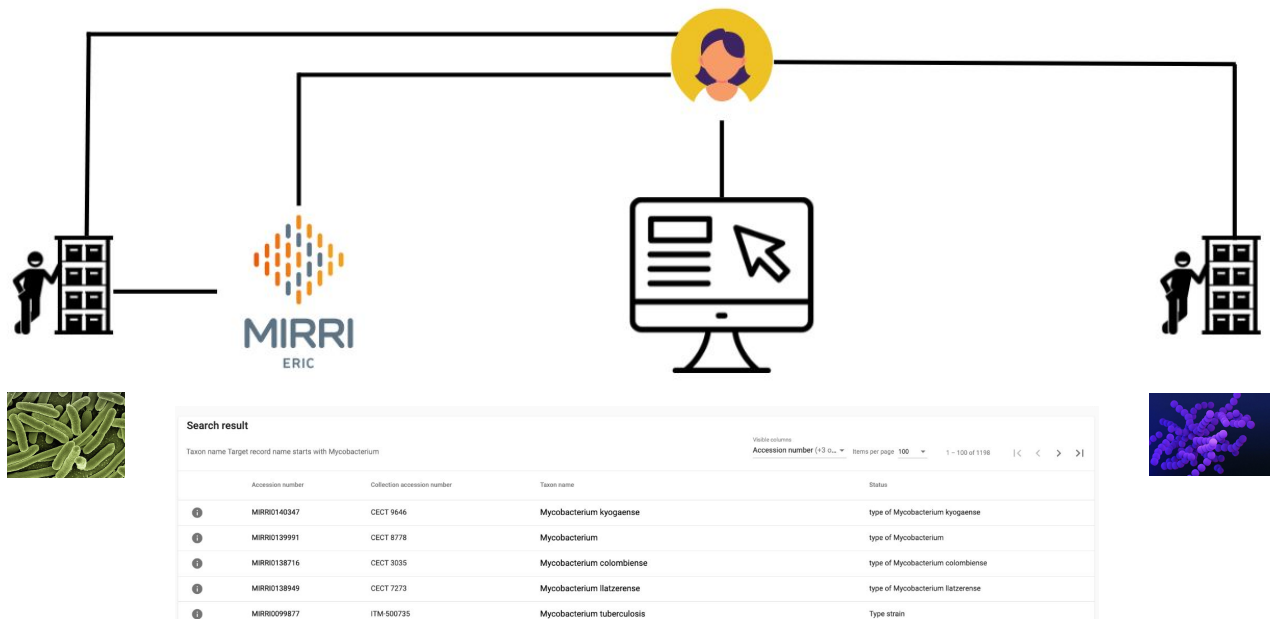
MIRRI
ERIC

Search result

Taxon name Target record name starts with Mycobacterium

Visible columns
Accession number (+3 o... Items per page 100 1 – 100 of 1198

| | Accession number | Collection accession number | Taxon name | Status |
|---|---|---|---|---|
| i | MIRRI0140347 | CECT 9646 | Mycobacterium kyogaense | type of Mycobacterium kyogaense |
| i | MIRRI0139991 | CECT 8778 | Mycobacterium | type of Mycobacterium |
| i | MIRRI0138716 | CECT 3035 | Mycobacterium colombiense | type of Mycobacterium colombiense |
| i | MIRRI0138949 | CECT 7273 | Mycobacterium llatzerense | type of Mycobacterium llatzerense |
| i | MIRRI0099877 | ITM-500735 | Mycobacterium tuberculosis | Type strain |